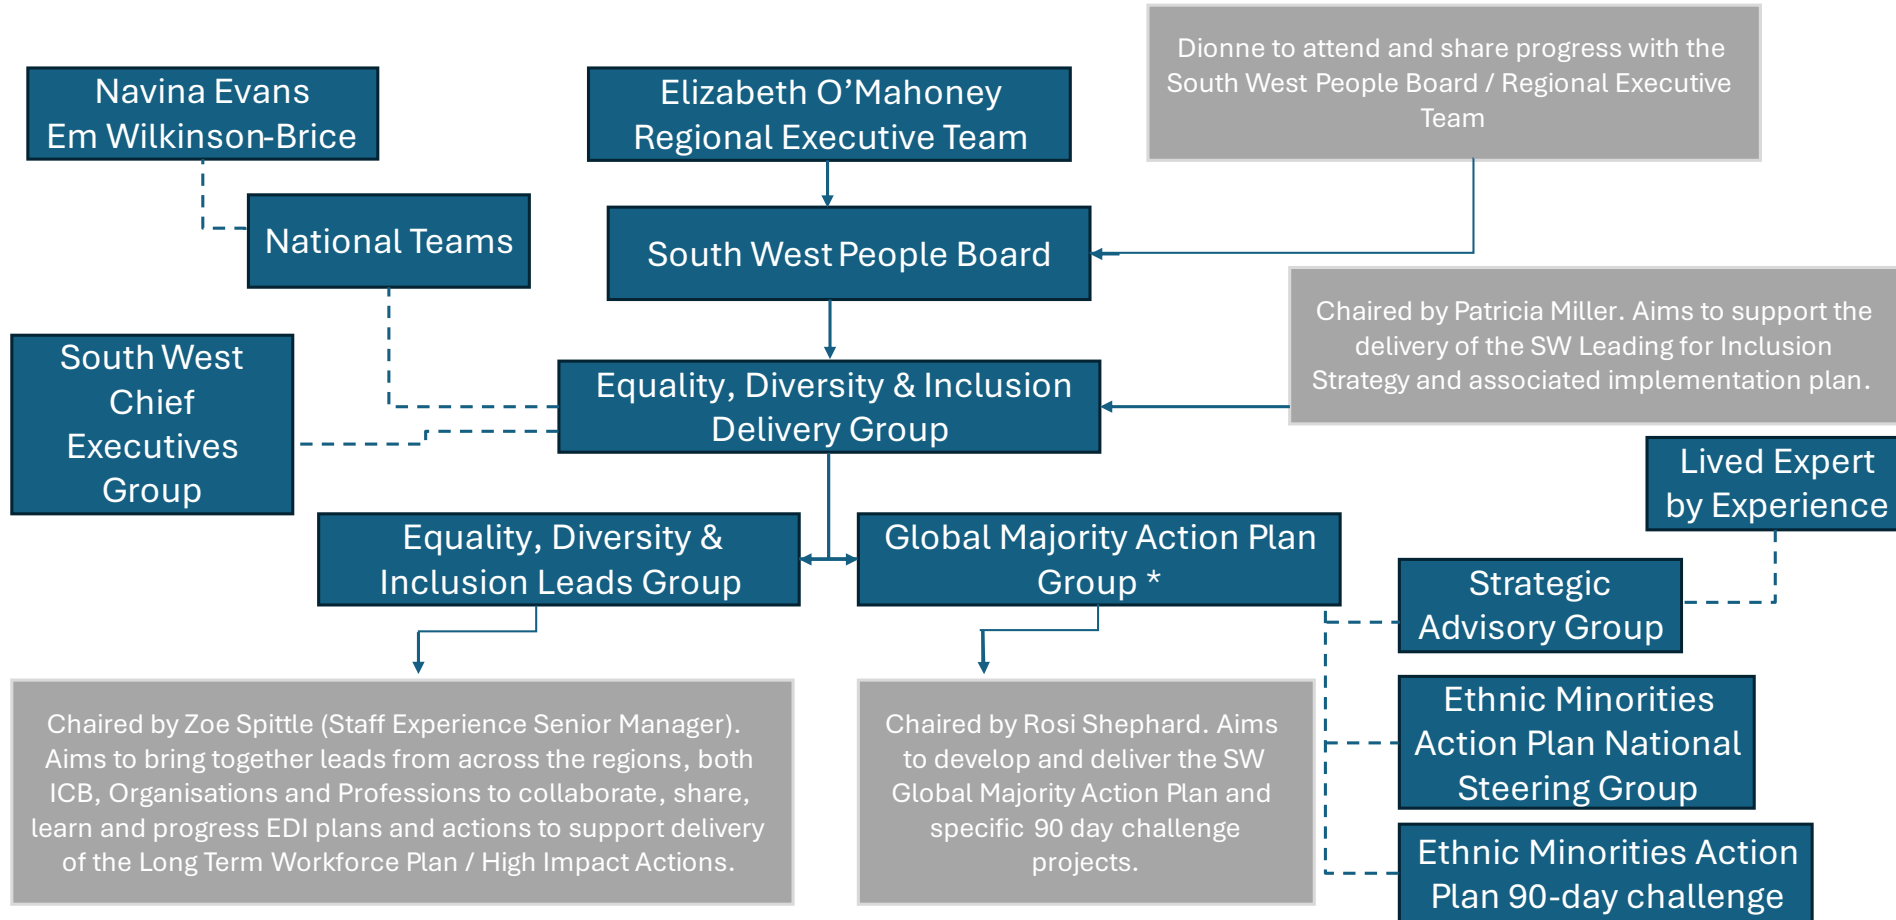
Navina Evans
Em Wilkinson-Brice

Elizabeth O'Mahoney
Regional Executive Team

Dionne to attend and share progress with the South West People Board / Regional Executive Team

National Teams

South West People Board

Chaired by Patricia Miller. Aims to support the delivery of the SW Leading for Inclusion Strategy and associated implementation plan.

South West Chief Executives Group

Equality, Diversity & Inclusion Delivery Group

Lived Expert by Experience

Equality, Diversity & Inclusion Leads Group

Global Majority Action Plan Group *

Strategic Advisory Group

Chaired by Zoe Spittle (Staff Experience Senior Manager). Aims to bring together leads from across the regions, both ICB, Organisations and Professions to collaborate, share, learn and progress EDI plans and actions to support delivery of the Long Term Workforce Plan / High Impact Actions.

Chaired by Rosi Shephard. Aims to develop and deliver the SW Global Majority Action Plan and specific 90 day challenge projects.

Ethnic Minorities Action Plan National Steering Group

Ethnic Minorities Action Plan 90-day challenge